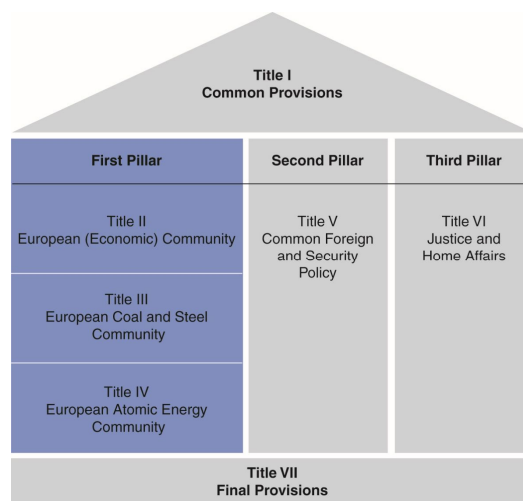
Title I
Common Provisions

First Pillar

Title II
European (Economic) Community

Title III
European Coal and Steel Community

Title IV
European Atomic Energy Community

Second Pillar

Title V
Common Foreign and Security Policy

Third Pillar

Title VI
Justice and Home Affairs

Title VII
Final Provisions